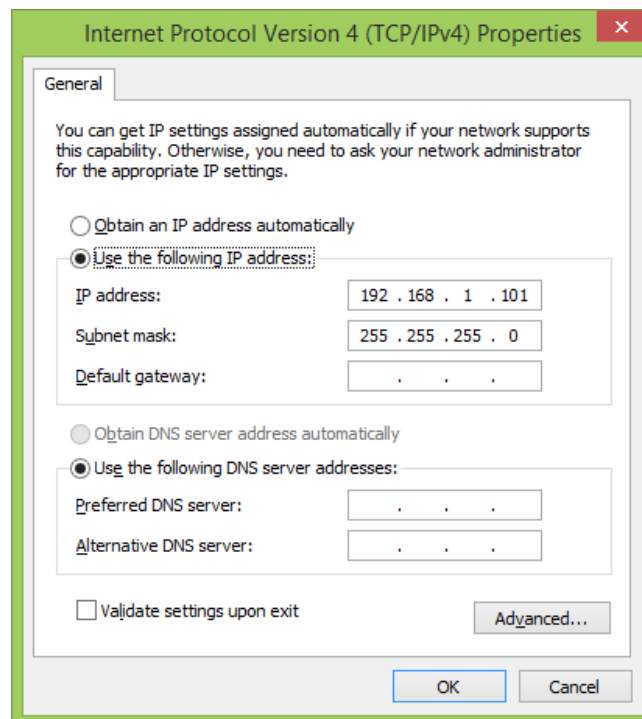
Internet Protocol Version 4 (TCP/IPv4) Properties

General

You can get IP settings assigned automatically if your network supports this capability. Otherwise, you need to ask your network administrator for the appropriate IP settings.

Obtain an IP address automatically

Use the following IP address:

IP address: 192 . 168 . 1 . 101

Subnet mask: 255 . 255 . 255 . 0

Default gateway: . . .

Obtain DNS server address automatically

Use the following DNS server addresses:

Preferred DNS server: . . .

Alternative DNS server: . . .

Validate settings upon exit

Advanced...

OK

Cancel